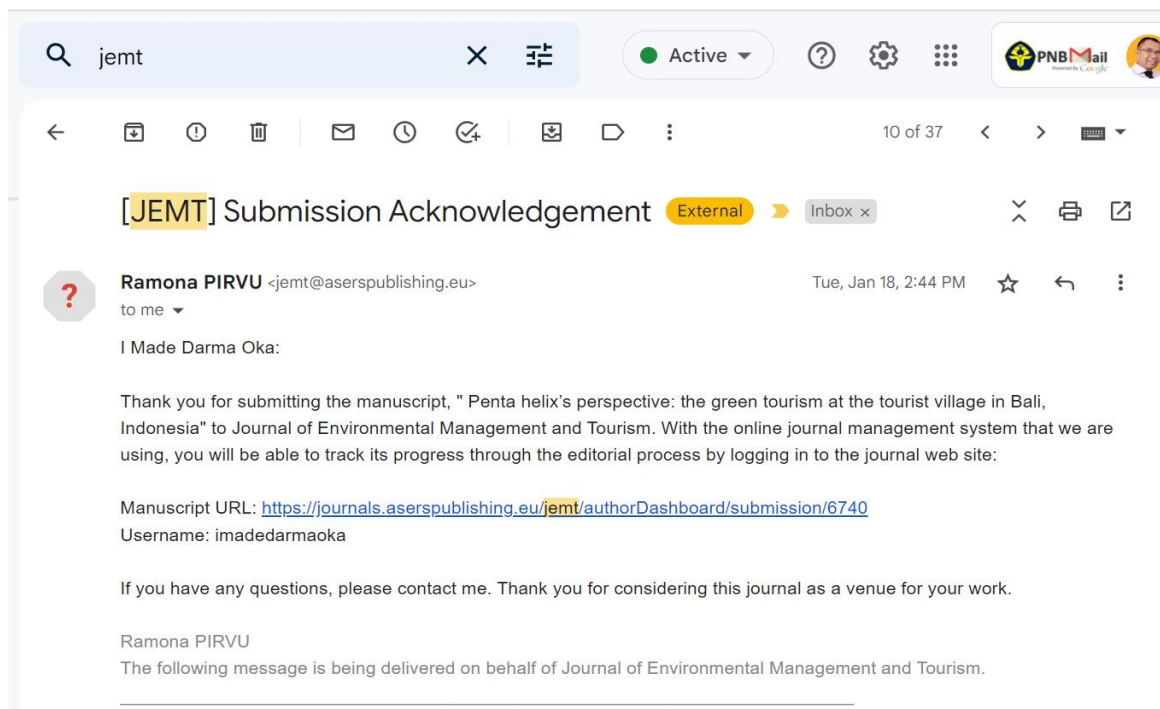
jemt

Active

PNBMail

10 of 37

[JEMT] Submission Acknowledgement External Inbox ×

Ramona PIRVU <jemt@aserspublishing.eu>
to me

Tue, Jan 18, 2:44 PM

I Made Darma Oka:

Thank you for submitting the manuscript, " Penta helix's perspective: the green tourism at the tourist village in Bali, Indonesia" to Journal of Environmental Management and Tourism. With the online journal management system that we are using, you will be able to track its progress through the editorial process by logging in to the journal web site:

Manuscript URL: https://journals.aserspublishing.eu/jemt/authorDashboard/submission/6740
Username: imadedarmaoka

If you have any questions, please contact me. Thank you for considering this journal as a venue for your work.

Ramona PIRVU
The following message is being delivered on behalf of Journal of Environmental Management and Tourism.